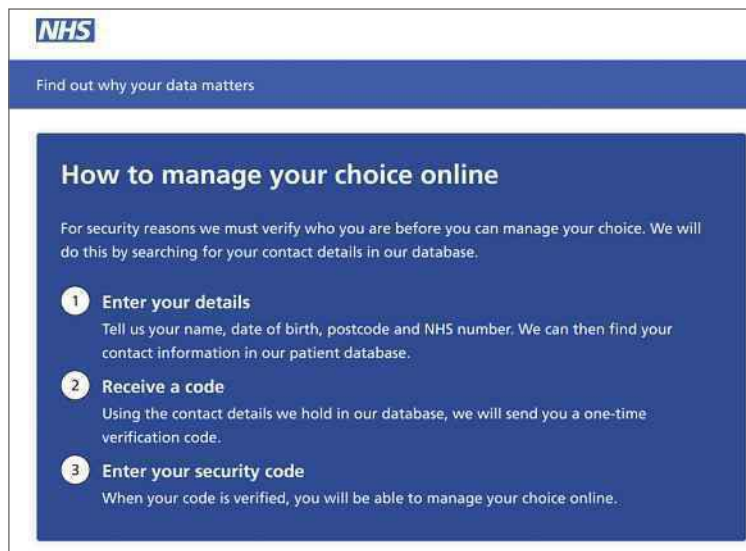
NHS

Find out why your data matters

How to manage your choice online

For security reasons we must verify who you are before you can manage your choice. We will do this by searching for your contact details in our database.

1 Enter your details
Tell us your name, date of birth, postcode and NHS number. We can then find your contact information in our patient database.

2 Receive a code
Using the contact details we hold in our database, we will send you a one-time verification code.

3 Enter your security code
When your code is verified, you will be able to manage your choice online.